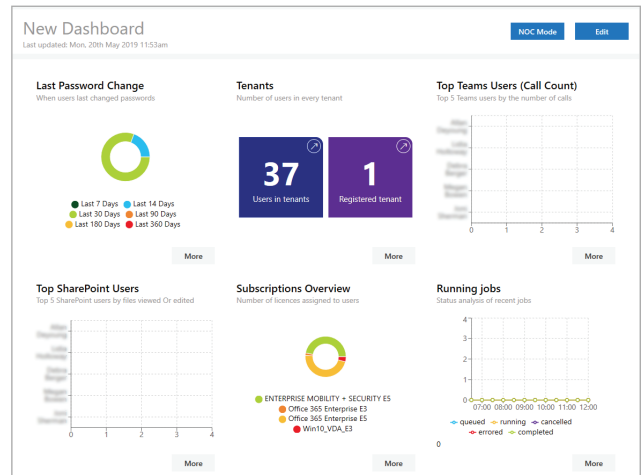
New Dashboard
Last updated: Mon, 20th May 2019 11:53am

NOC Mode
Edit

Last Password Change
When users last changed passwords

Last 7 Days
Last 14 Days
Last 30 Days
Last 90 Days
Last 180 Days
Last 360 Days

More

Tenants
Number of users in every tenant

37
Users in tenants

1
Registered tenant

More

Top Teams Users (Call Count)
Top 5 Teams users by the number of calls

Allan Deyoung
Lidia Holloway
Debra Berger
Megan Bowen
Irvin Sherman

0 1 2 3 4

More

Top SharePoint Users
Top 5 SharePoint users by files viewed Or edited

Allan Deyoung
Lidia Holloway
Debra Berger
Megan Bowen
Irvin Sherman

0 1 2 3 4

More

Subscriptions Overview
Number of licences assigned to users

ENTERPRISE MOBILITY + SECURITY E5
Office 365 Enterprise E3
Office 365 Enterprise E5
Win10_VDA_E3

More

Running jobs
Status analysis of recent jobs

4
3
2
1
0

07:00 08:00 09:00 10:00 11:00 12:00

queued
running
cancelled
errored
completed

0

More